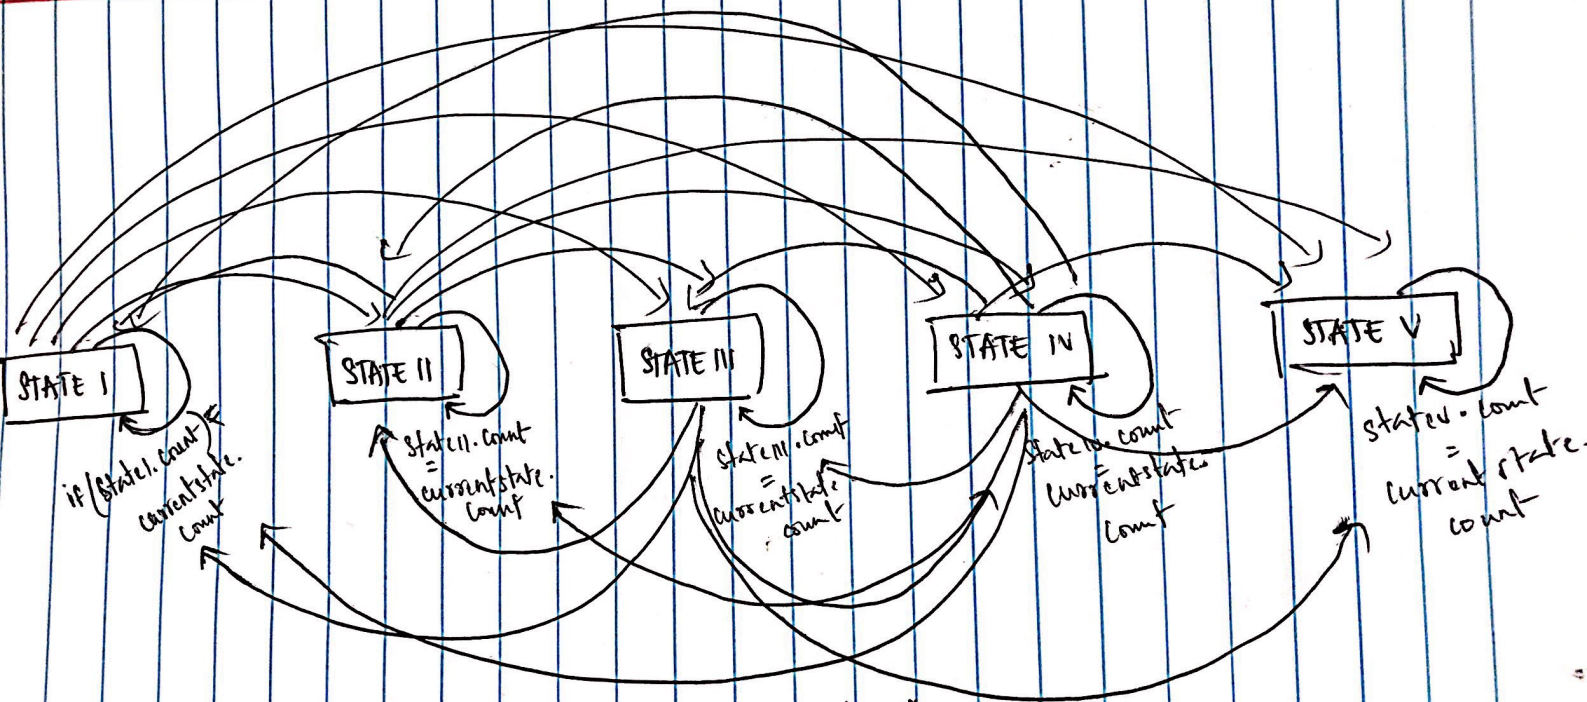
STATE I

STATE II

STATE III

STATE IV

STATE V

if (state1.count) = currentstate.count

state11.count = currentstate.count

stateIII.count = currentstate.count

stateIV.count = currentstate.count

stateV.count = current state.count